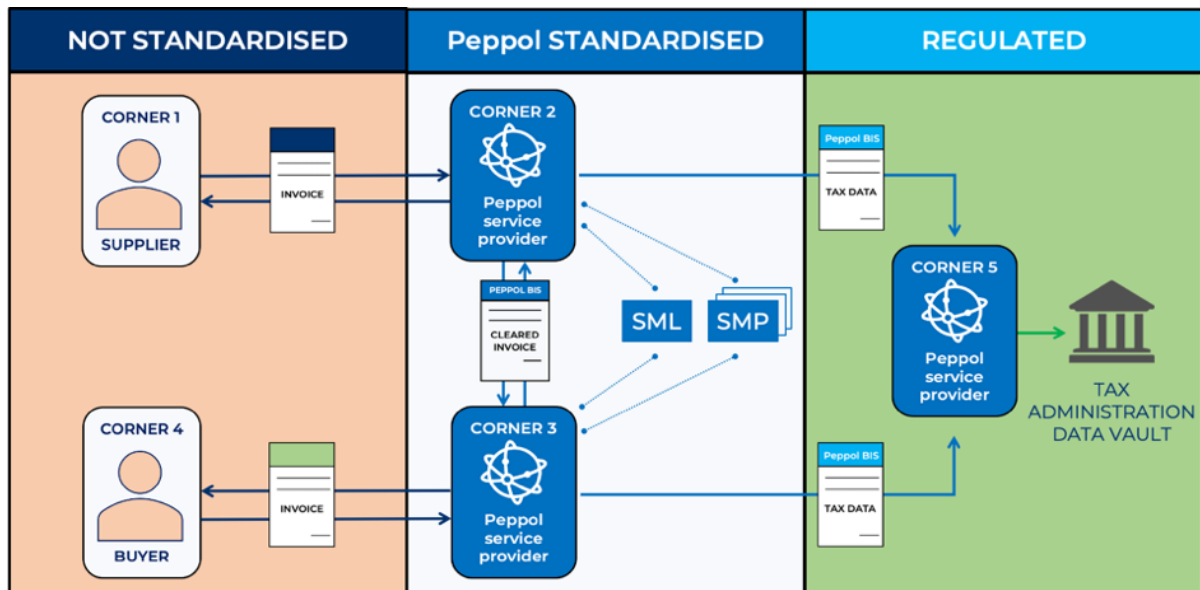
NOT STANDARDISED

Peppol STANDARDISED

REGULATED

CORNER 1

SUPPLIER

INVOICE

CORNER 2

Peppol service provider

Peppol BIS

TAX DATA

PEPPOL BIS

CLEARED INVOICE

SML

SMP

CORNER 5

Peppol service provider

TAX ADMINISTRATION DATA VAULT

CORNER 4

BUYER

INVOICE

CORNER 3

Peppol service provider

Peppol BIS

TAX DATA